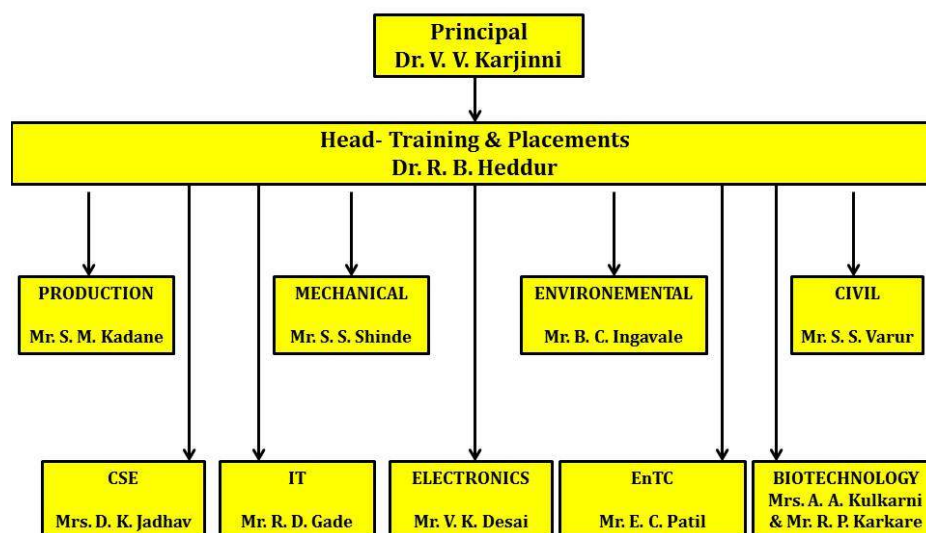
Principal
Dr. V. V. Karjinni

Head- Training & Placements
Dr. R. B. Heddur

PRODUCTION
Mr. S. M. Kadane

MECHANICAL
Mr. S. S. Shinde

ENVIRONEMENTAL
Mr. B. C. Ingavale

CIVIL
Mr. S. S. Varur

CSE
Mrs. D. K. Jadhav

IT
Mr. R. D. Gade

ELECTRONICS
Mr. V. K. Desai

EnTC
Mr. E. C. Patil

BIOTECHNOLOGY
Mrs. A. A. Kulkarni & Mr. R. P. Karkare